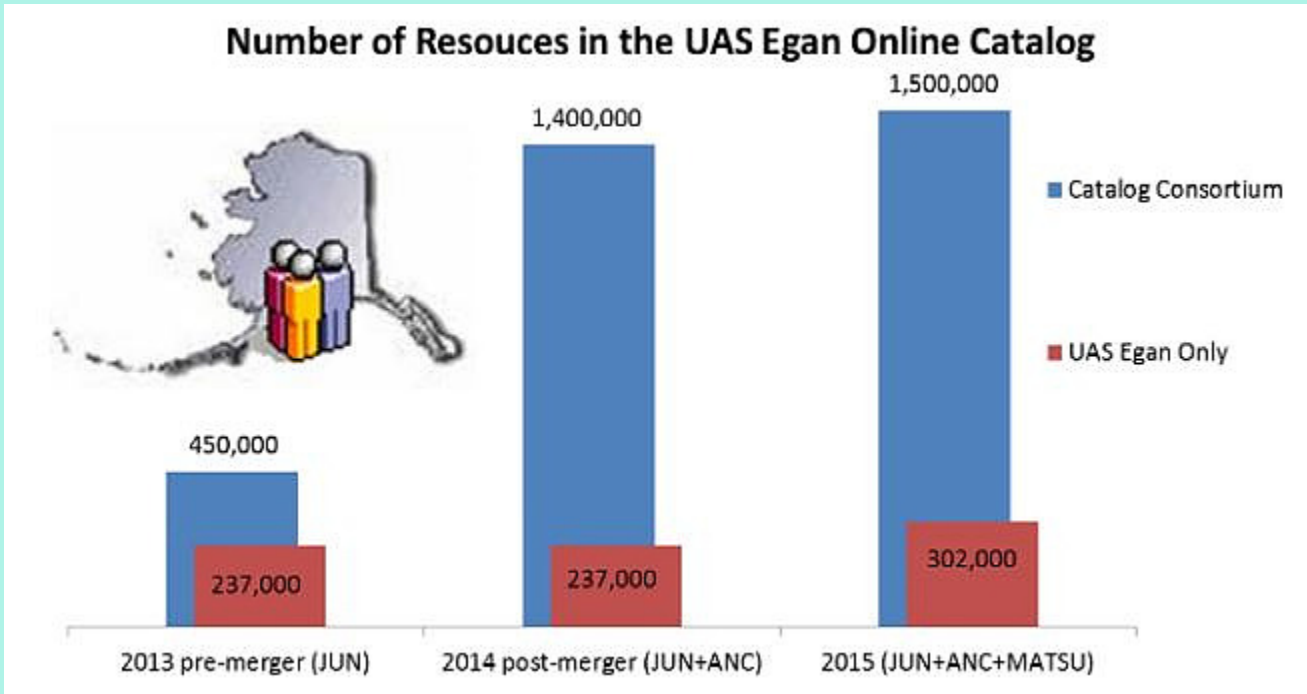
Number of Resouces in the UAS Egan Online Catalog

Catalog Consortium

UAS Egan Only

450,000
237,000
1,400,000
237,000
1,500,000
302,000

2013 pre-merger (JUN)
2014 post-merger (JUN+ANC)
2015 (JUN+ANC+MATSU)